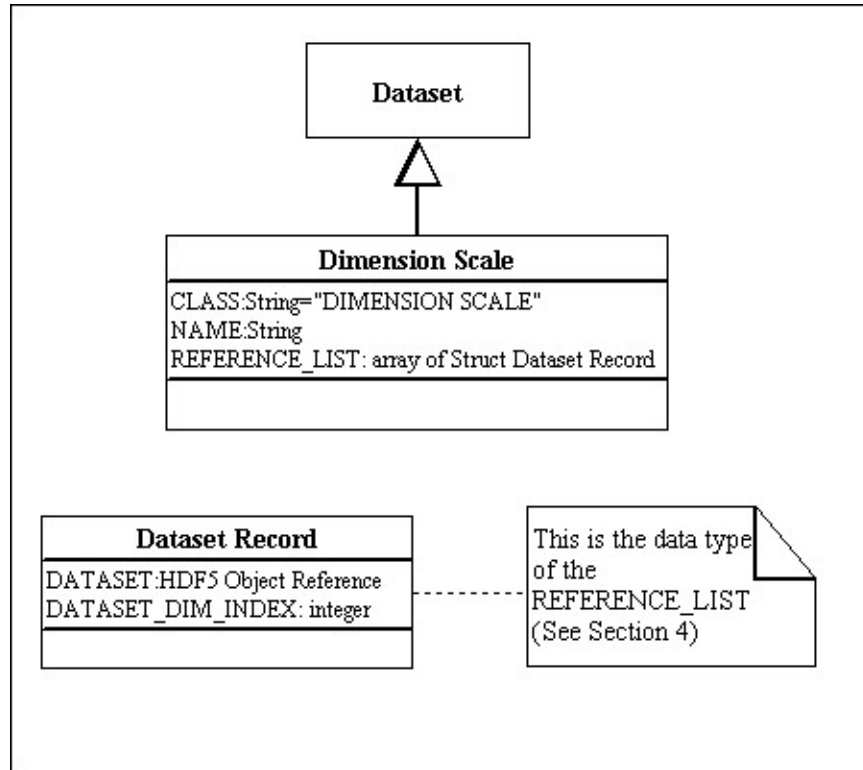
Dataset

Dimension Scale

CLASS:String="DIMENSION SCALE"
NAME:String
REFERENCE_LIST: array of Struct Dataset Record

Dataset Record

DATASET:HDF5 Object Reference
DATASET_DIM_INDEX: integer

This is the data type of the REFERENCE_LIST (See Section 4)